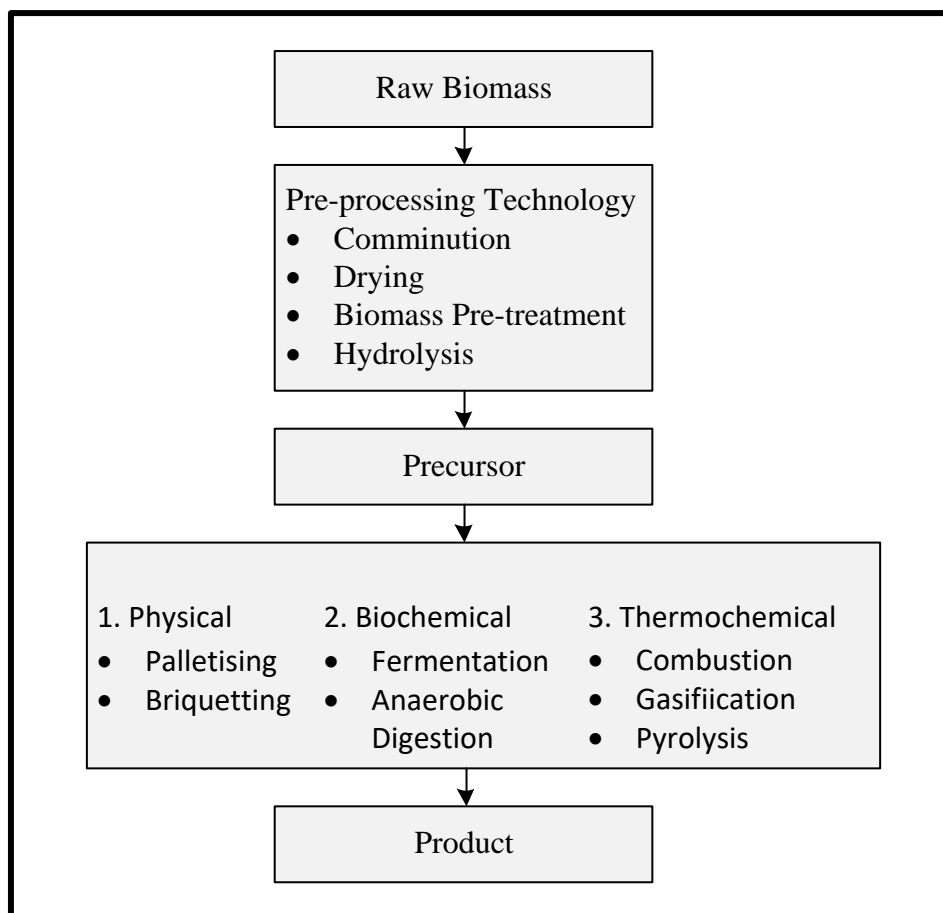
Raw Biomass

Pre-processing Technology
- Comminution
- Drying
- Biomass Pre-treatment
- Hydrolysis

Precursor

1. Physical
- Palletising
- Briquetting

2. Biochemical
- Fermentation
- Anaerobic Digestion

3. Thermochemical
- Combustion
- Gasifiication
- Pyrolysis

Product